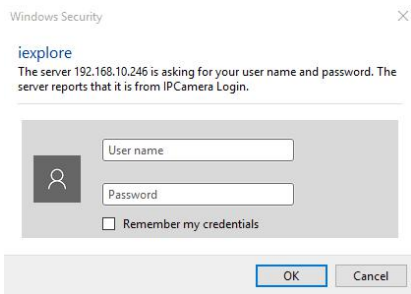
Windows Security

iexplore

The server 192.168.10.246 is asking for your user name and password. The server reports that it is from IPCamera Login.

User name

Password

Remember my credentials

OK

Cancel